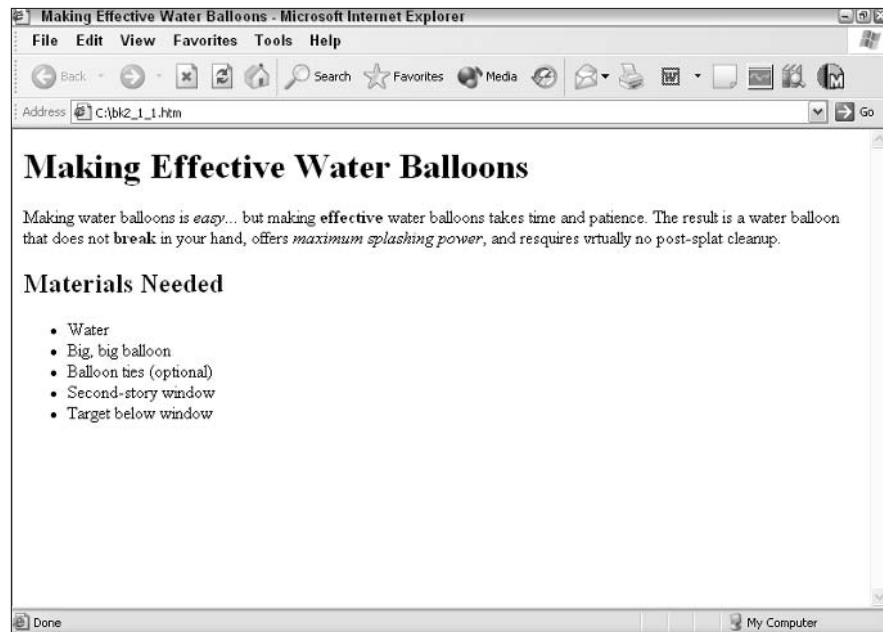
Making Effective Water Balloons - Microsoft Internet Explorer

File Edit View Favorites Tools Help

Back Search Favorites Media

Address C:\bk2_1_1.htm Go

# Making Effective Water Balloons

Making water balloons is *easy*... but making **effective** water balloons takes time and patience. The result is a water balloon that does not **break** in your hand, offers *maximum splashing power*, and resquires vrtually no post-splat cleanup.

## Materials Needed

- Water
- Big, big balloon
- Balloon ties (optional)
- Second-story window
- Target below window

Done My Computer